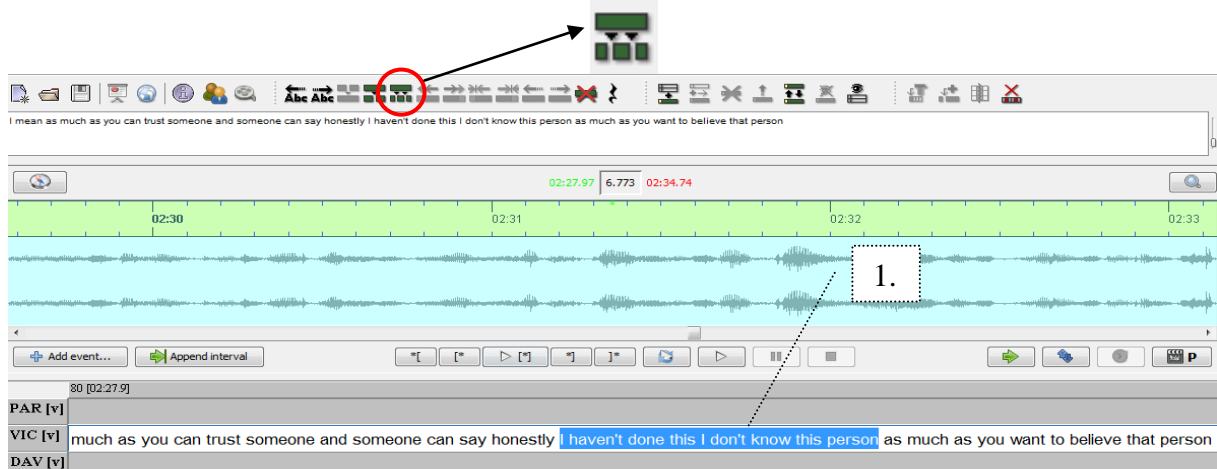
I mean as much as you can trust someone and someone can say honestly I haven't done this I don't know this person as much as you want to believe that person

02:27.97 6.773 02:34.74

02:30 02:31 02:32 02:33

1.

Add event... Append interval

*[ [* ▷ [*] *] ]* ▷ P

80 [02:27.9]

PAR [v]

VIC [v] much as you can trust someone and someone can say honestly I haven't done this I don't know this person as much as you want to believe that person

DAV [v]